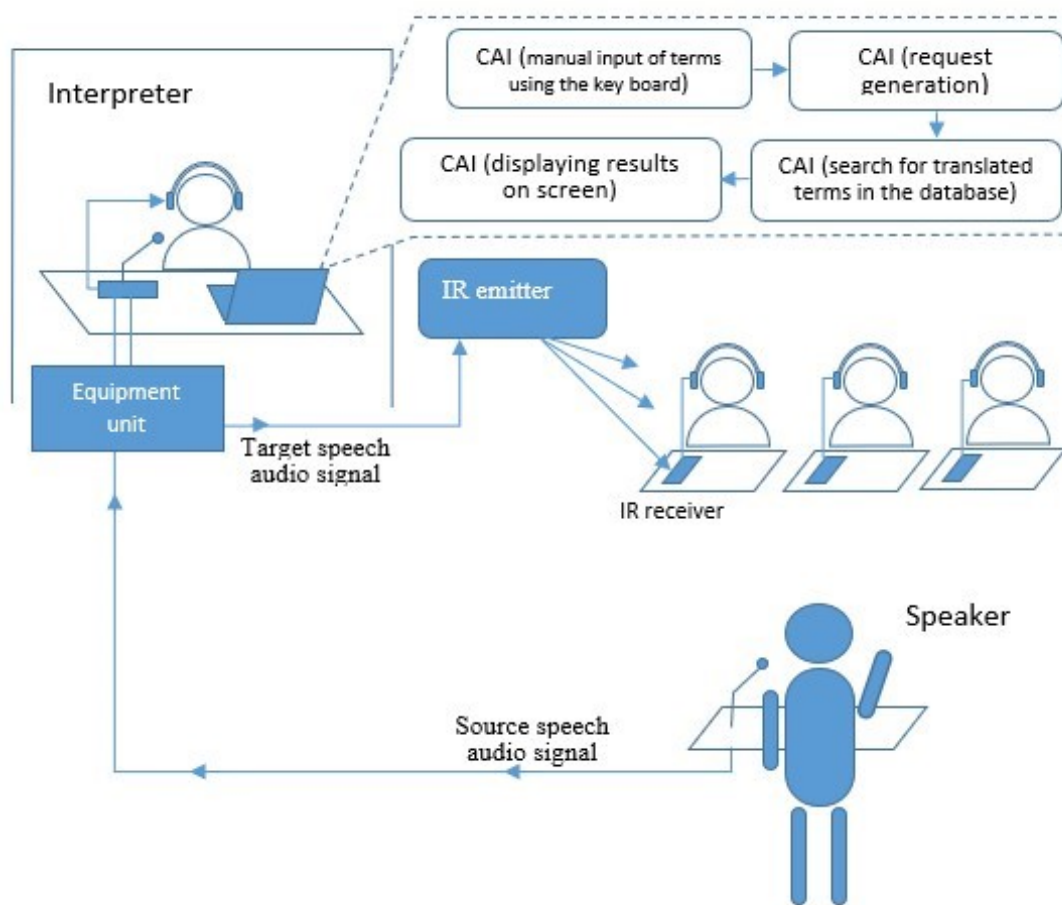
Interpreter

CAI (manual input of terms using the key board)

CAI (request generation)

CAI (search for translated terms in the database)

CAI (displaying results on screen)

IR emitter

Equipment unit

Target speech audio signal

IR receiver

Speaker

Source speech audio signal